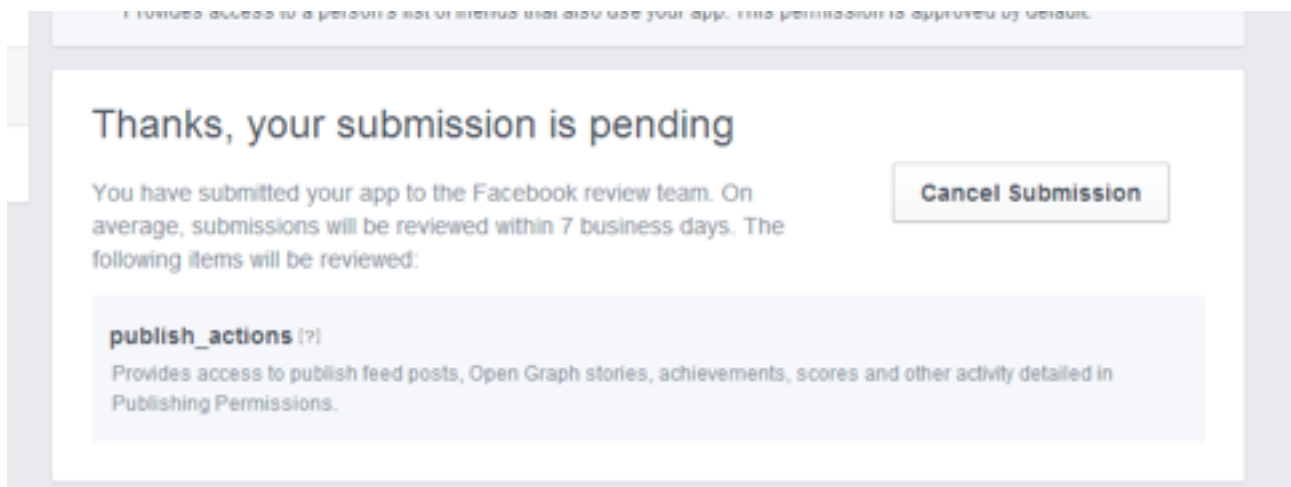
Provides access to a person's list of friends that also use your app. This permission is approved by default.

Thanks, your submission is pending

You have submitted your app to the Facebook review team. On average, submissions will be reviewed within 7 business days. The following items will be reviewed:

Cancel Submission

publish_actions [?]

Provides access to publish feed posts, Open Graph stories, achievements, scores and other activity detailed in Publishing Permissions.